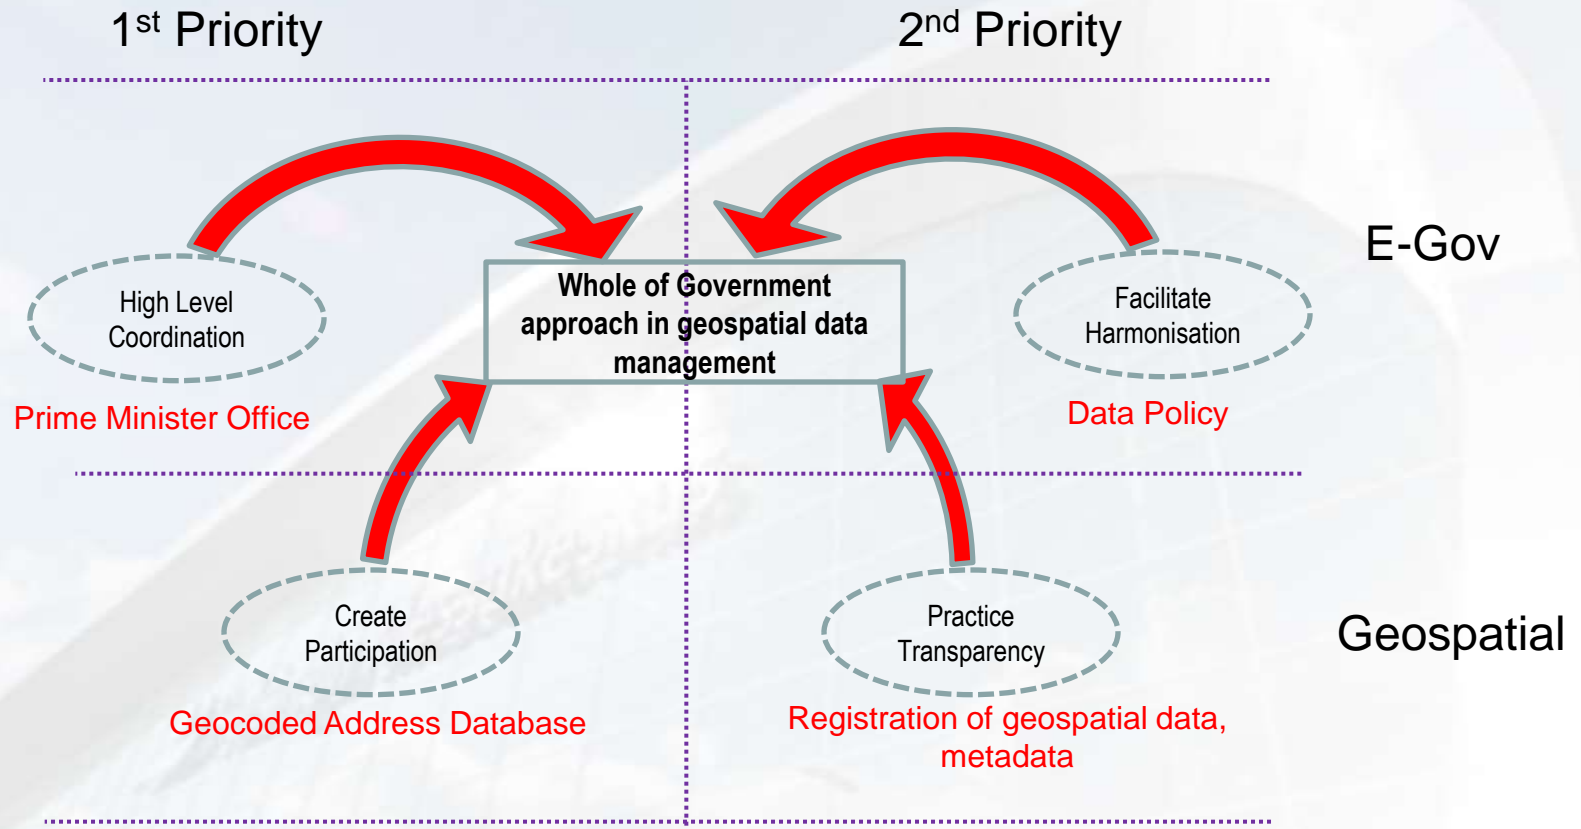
1$^{st}$ Priority

2$^{nd}$ Priority

E-Gov

High Level Coordination

Prime Minister Office

Whole of Government approach in geospatial data management

Facilitate Harmonisation

Data Policy

Geospatial

Create Participation

Geocoded Address Database

Practice Transparency

Registration of geospatial data, metadata